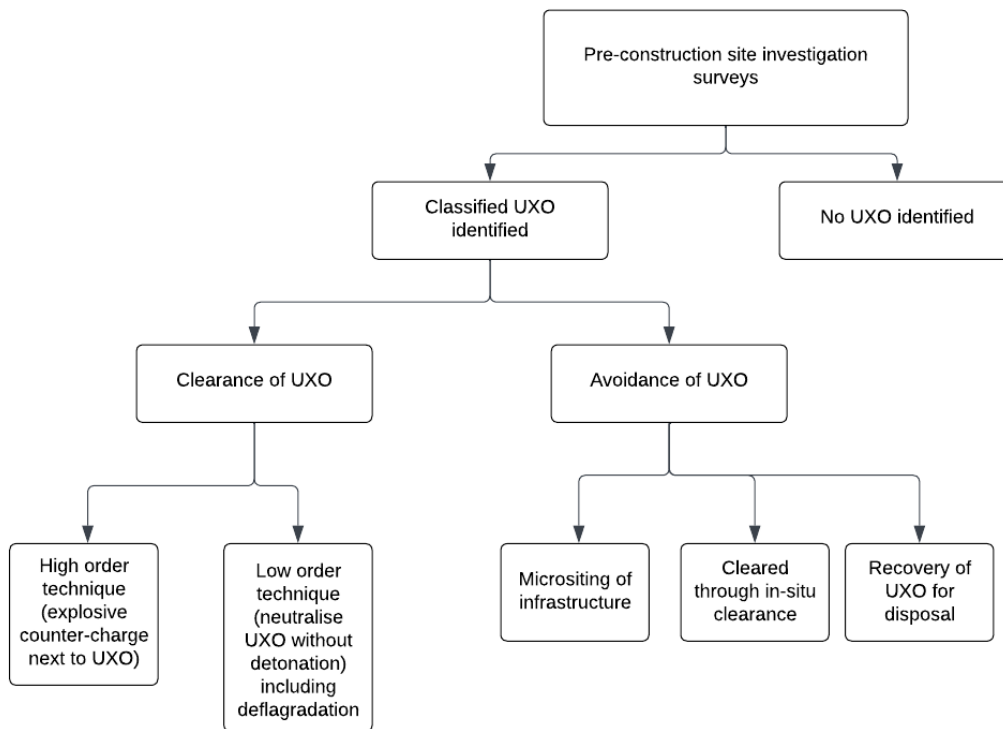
Pre-construction site investigation surveys

Classified UXO identified

No UXO identified

Clearance of UXO

Avoidance of UXO

High order technique (explosive counter-charge next to UXO)

Low order technique (neutralise UXO without detonation) including deflagradation

Micrositing of infrastructure

Cleared through in-situ clearance

Recovery of UXO for disposal